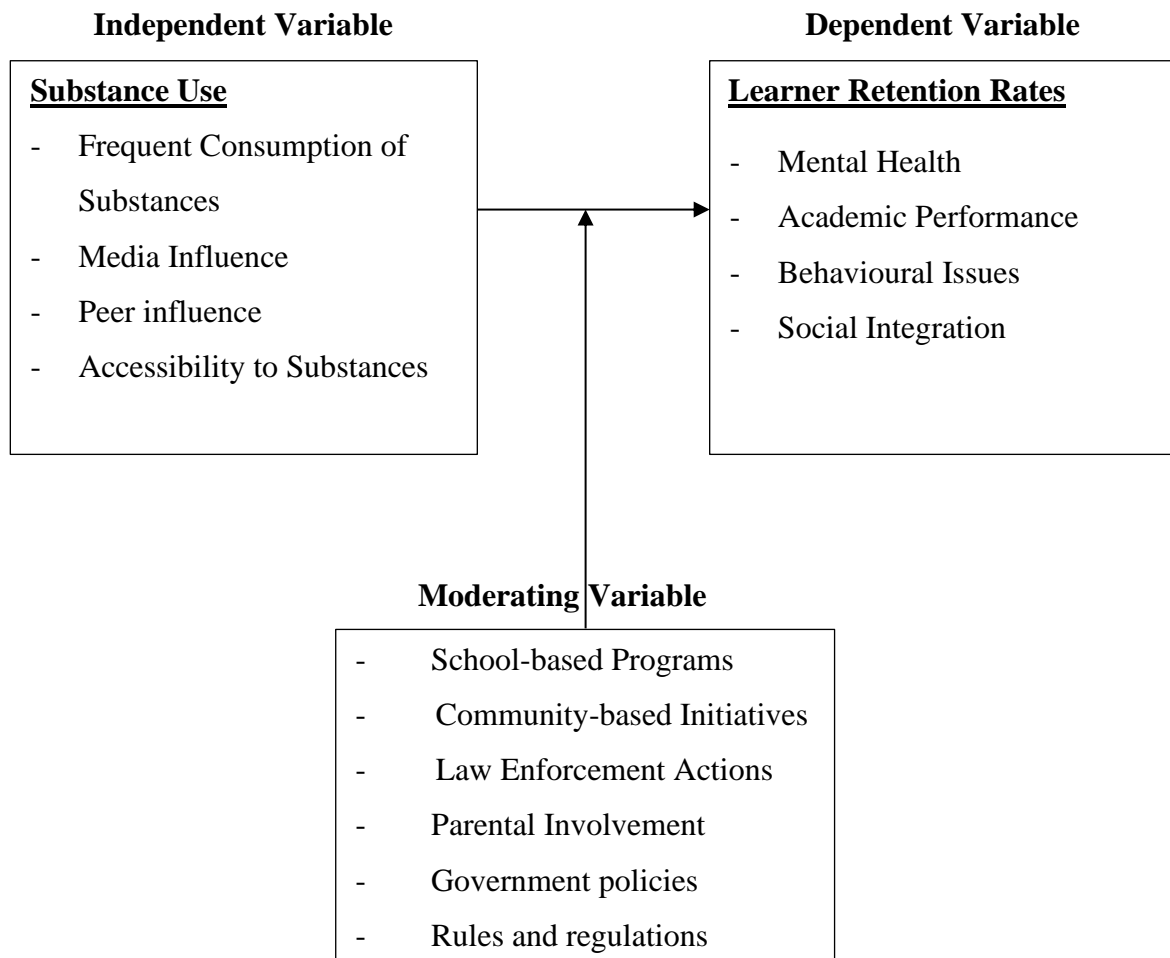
**Independent Variable**

**Substance Use**

- Frequent Consumption of Substances
- Media Influence
- Peer influence
- Accessibility to Substances

**Dependent Variable**

**Learner Retention Rates**

- Mental Health
- Academic Performance
- Behavioural Issues
- Social Integration

**Moderating Variable**

- School-based Programs
- Community-based Initiatives
- Law Enforcement Actions
- Parental Involvement
- Government policies
- Rules and regulations